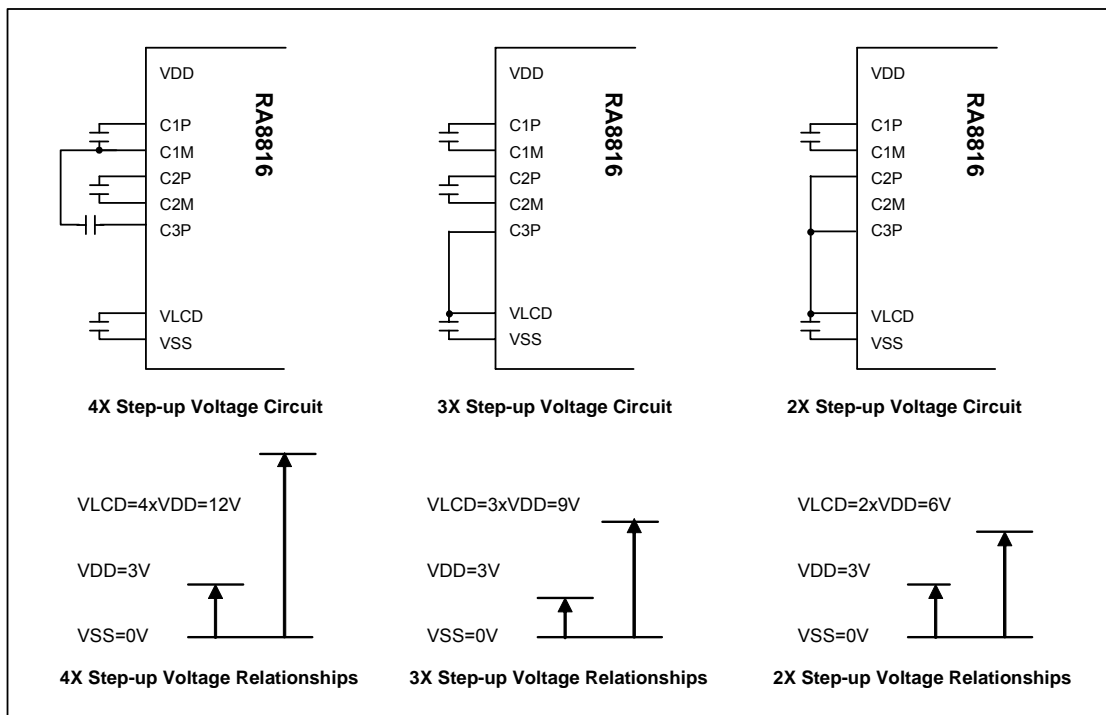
VDD
RA8816
C1P
C1M
C2P
C2M
C3P
VLCD
VSS

4X Step-up Voltage Circuit

VDD
RA8816
C1P
C1M
C2P
C2M
C3P
VLCD
VSS

3X Step-up Voltage Circuit

VDD
RA8816
C1P
C1M
C2P
C2M
C3P
VLCD
VSS

2X Step-up Voltage Circuit

VLCD=4xVDD=12V
VDD=3V
VSS=0V

4X Step-up Voltage Relationships

VLCD=3xVDD=9V
VDD=3V
VSS=0V

3X Step-up Voltage Relationships

VLCD=2xVDD=6V
VDD=3V
VSS=0V

2X Step-up Voltage Relationships